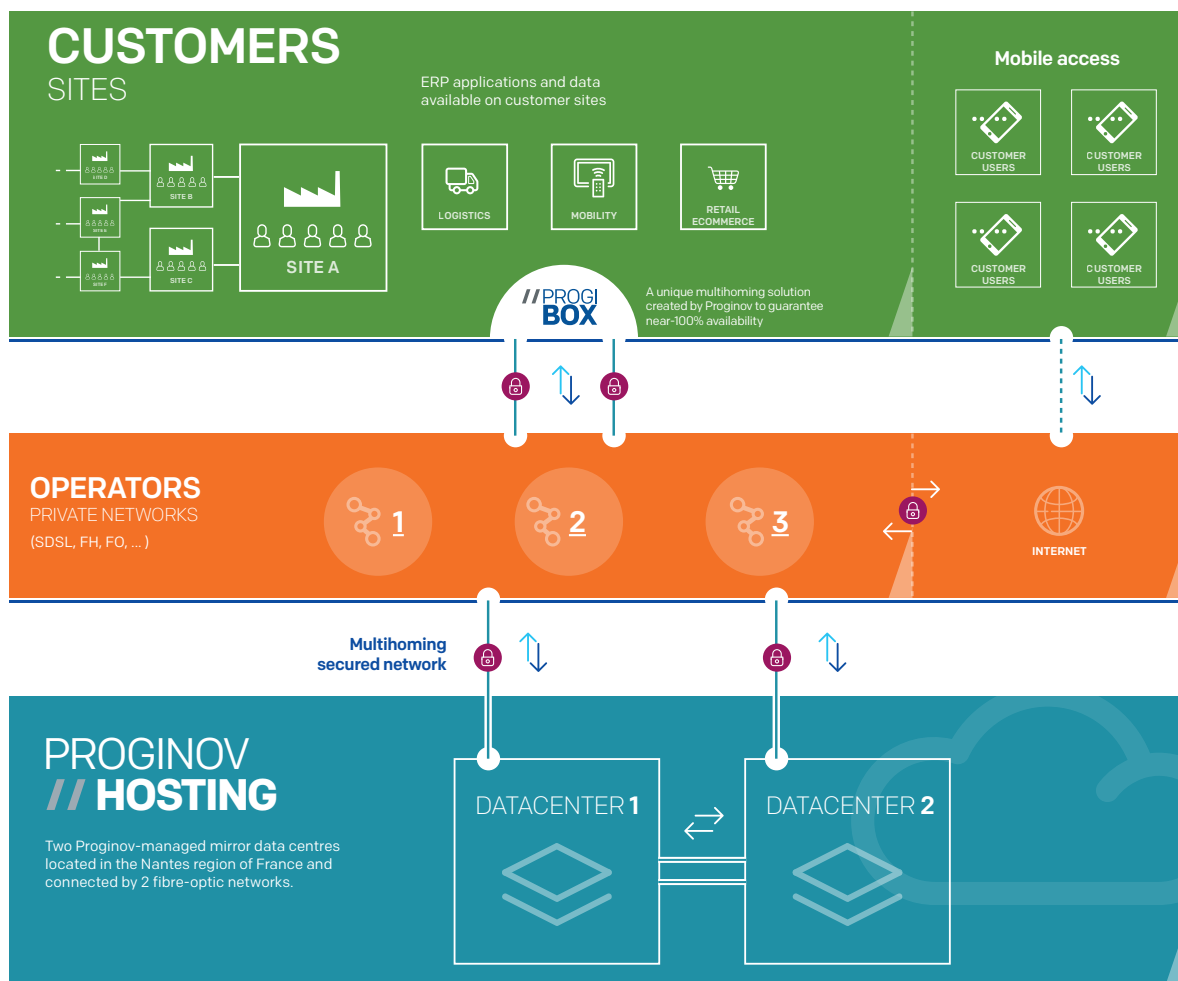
CUSTOMERS
SITES

ERP applications and data available on customer sites

SITE D
SITE B
SITE E
SITE F
SITE C
SITE A

LOGISTICS

MOBILITY

RETAIL ECOMMERCE

Mobile access

CUSTOMER USERS

CUSTOMER USERS

CUSTOMER USERS

CUSTOMER USERS

// PROGI BOX

A unique multihoming solution created by Proginov to guarantee near-100% availability

OPERATORS
PRIVATE NETWORKS
(SDSL, FH, FO, ... )

1

2

3

INTERNET

Multihoming secured network

PROGINOV
// HOSTING

Two Proginov-managed mirror data centres located in the Nantes region of France and connected by 2 fibre-optic networks.

DATACENTER 1

DATACENTER 2